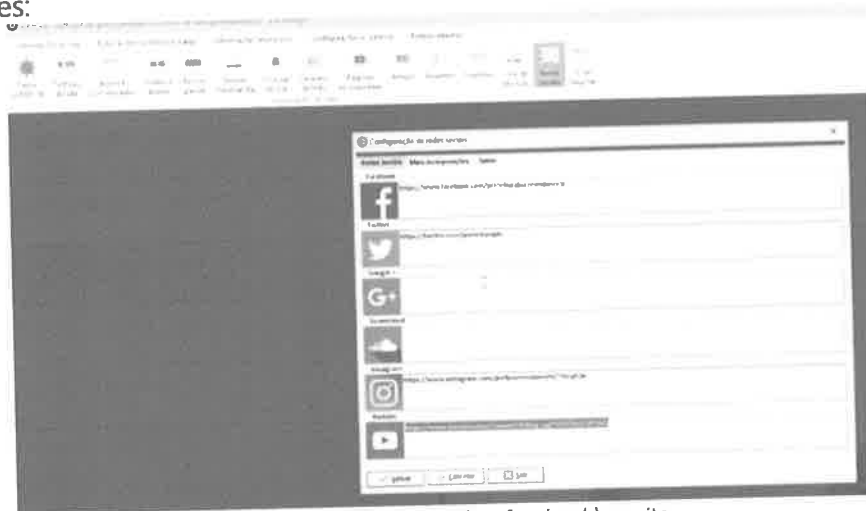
es:

Configuração de redes sociais

Redes Sociais

Facebook

https://www.facebook.com/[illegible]

Twitter

https://twitter.com/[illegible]

Google +

Soundcloud

Instagram

https://www.instagram.com/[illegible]

Youtube

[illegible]

Salvar

Cancelar

Sair